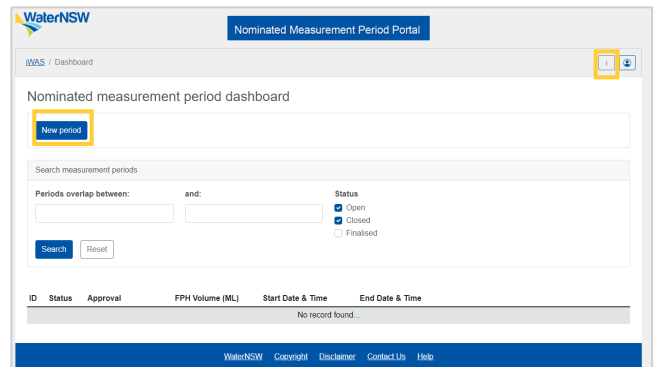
WaterNSW

Nominated Measurement Period Portal

iWAS / Dashboard

i

Nominated measurement period dashboard

New period

Search measurement periods

Periods overlap between:

and:

Status

Open

Closed

Finalised

Search

Reset

| ID | Status | Approval | FPH Volume (ML) | Start Date & Time | End Date & Time |
|---|---|---|---|---|---|
| No record found... | | | | | |

WaterNSW Copyright Disclaimer Contact Us Help